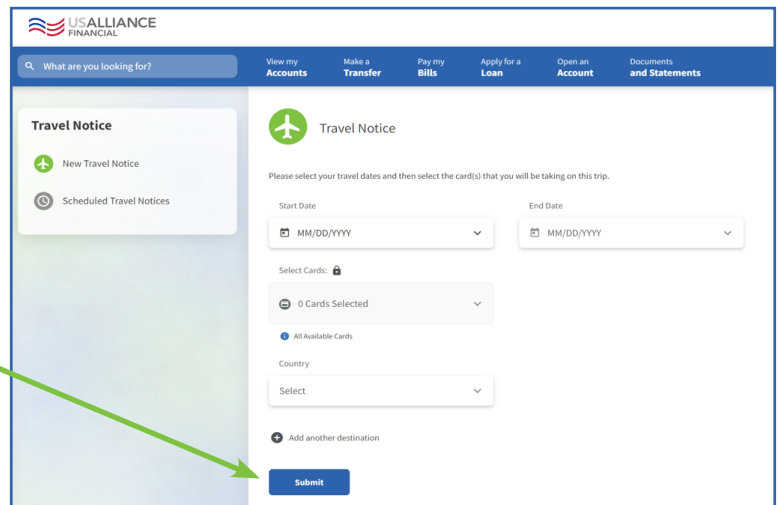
USALLIANCE FINANCIAL

What are you looking for?

View my Accounts
Make a Transfer
Pay my Bills
Apply for a Loan
Open an Account
Documents and Statements

Travel Notice

New Travel Notice

Scheduled Travel Notices

Travel Notice

Please select your travel dates and then select the card(s) that you will be taking on this trip.

Start Date
MM/DD/YYYY

End Date
MM/DD/YYYY

Select Cards:

0 Cards Selected

All Available Cards

Country

Select

Add another destination

Submit